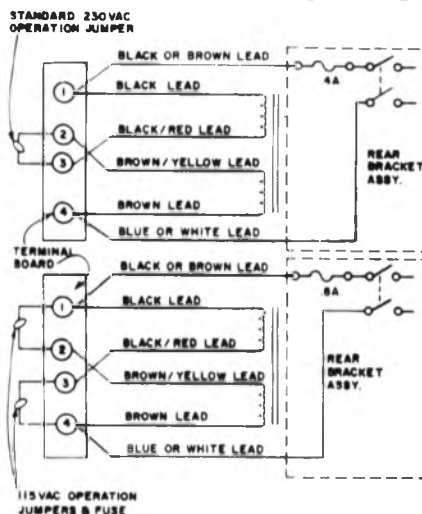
STANDARD 230VAC OPERATION JUMPER

BLACK OR BROWN LEAD

4A

1

BLACK LEAD

2

BLACK/RED LEAD

3

BROWN/YELLOW LEAD

REAR BRACKET ASSY.

4

BROWN LEAD

BLUE OR WHITE LEAD

TERMINAL BOARD

BLACK OR BROWN LEAD

8A

1

BLACK LEAD

2

BLACK/RED LEAD

REAR BRACKET ASSY.

3

BROWN/YELLOW LEAD

4

BROWN LEAD

BLUE OR WHITE LEAD

115VAC OPERATION JUMPERS & FUSE